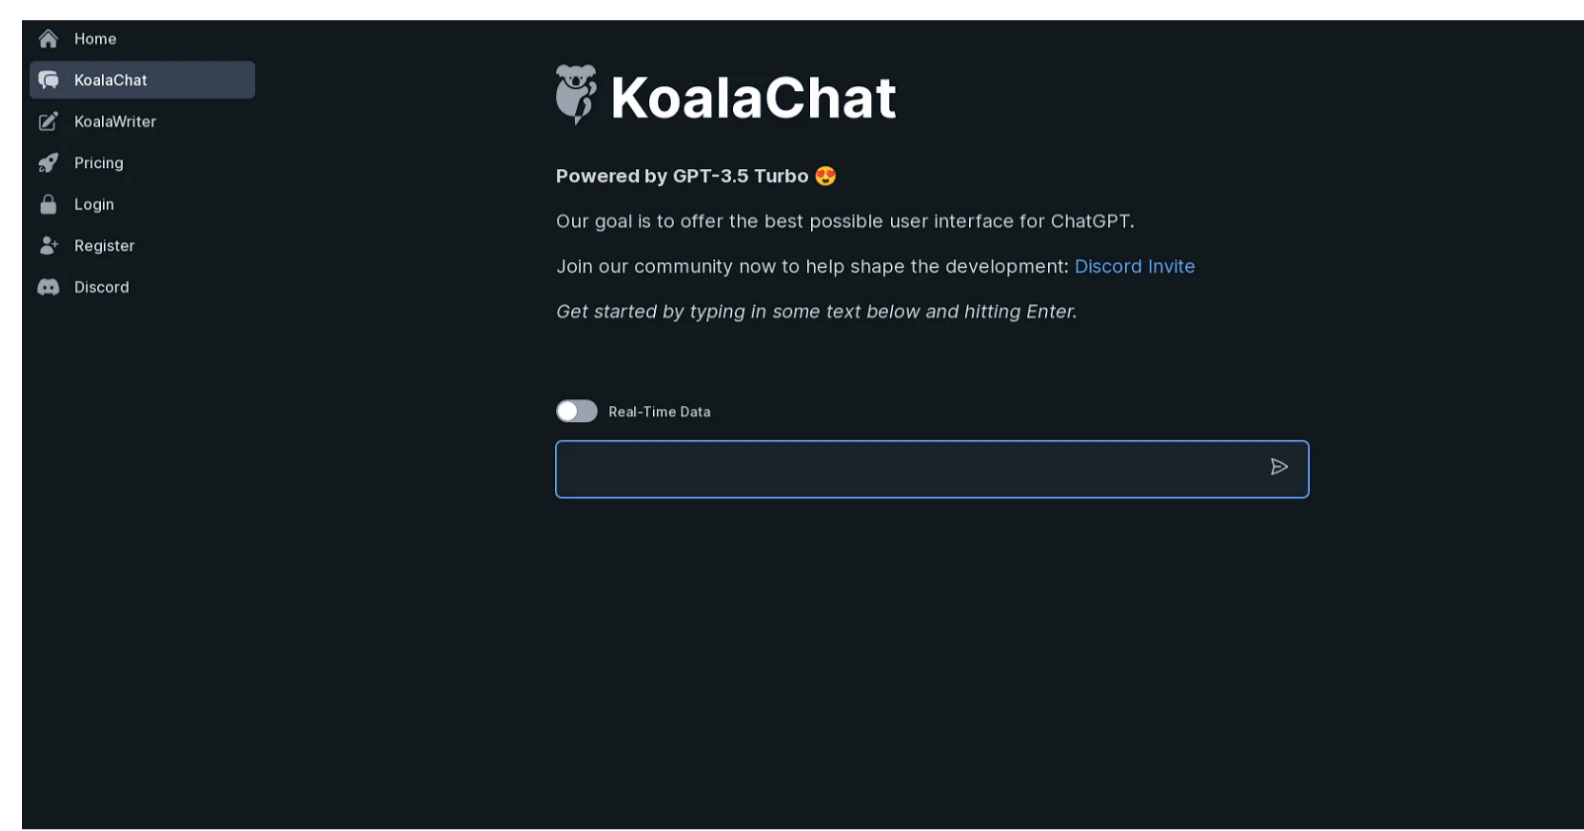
Home
KoalaChat
KoalaWriter
Pricing
Login
Register
Discord

KoalaChat

Powered by GPT-3.5 Turbo 😍

Our goal is to offer the best possible user interface for ChatGPT.

Join our community now to help shape the development: Discord Invite

Get started by typing in some text below and hitting Enter.

Real-Time Data